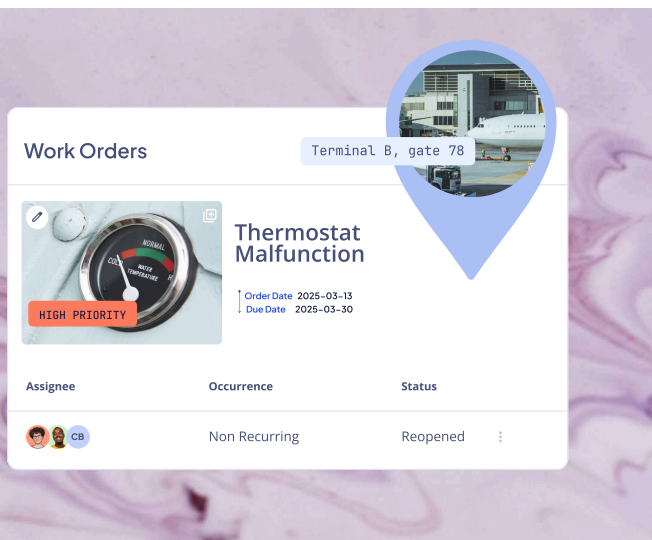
Work Orders

Terminal B, gate 78

COLD NORMAL WATER TEMPERATURE H

HIGH PRIORITY

Thermostat Malfunction

Order Date 2025-03-13
Due Date 2025-03-30

| Assignee | Occurrence | Status |
|---|---|---|
| CB | Non Recurring | Reopened |